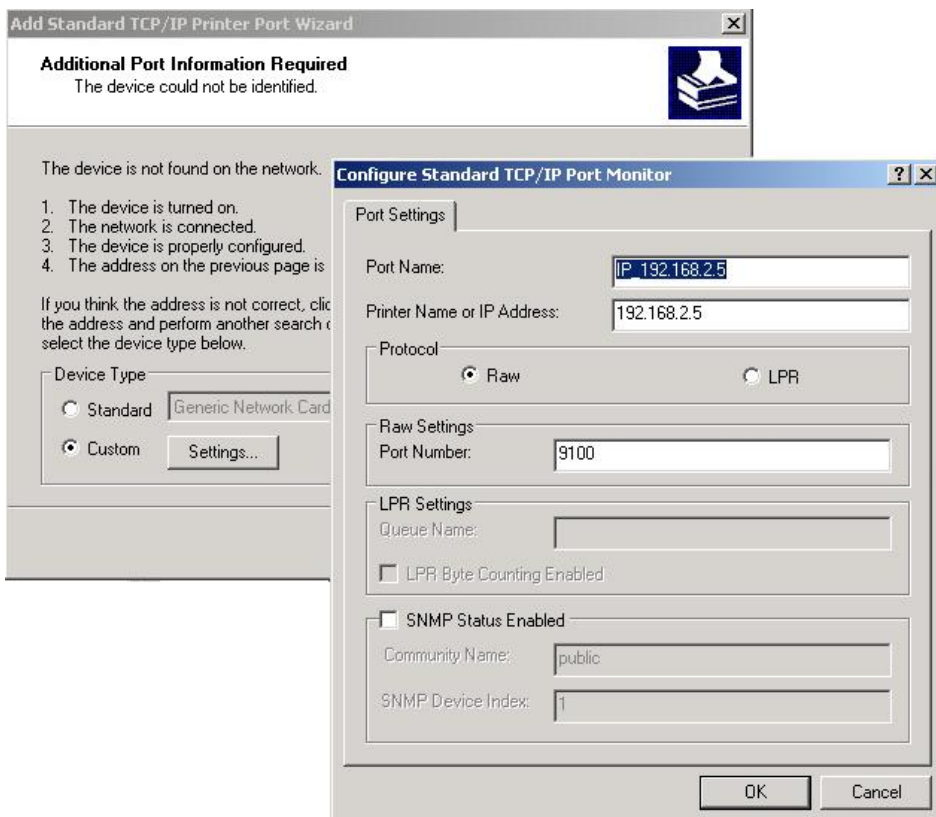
Add Standard TCP/IP Printer Port Wizard

×

Additional Port Information Required
The device could not be identified.

The device is not found on the network.

1. The device is turned on.
2. The network is connected.
3. The device is properly configured.
4. The address on the previous page is

If you think the address is not correct, clic the address and perform another search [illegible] select the device type below.

Device Type

Standard Generic Network Card

Custom Settings...

Configure Standard TCP/IP Port Monitor

? ×

Port Settings

Port Name: IP_192.168.2.5

Printer Name or IP Address: 192.168.2.5

Protocol

Raw

LPR

Raw Settings

Port Number: 9100

LPR Settings

Queue Name:

LPR Byte Counting Enabled

SNMP Status Enabled

Community Name: public

SNMP Device Index: 1

OK

Cancel